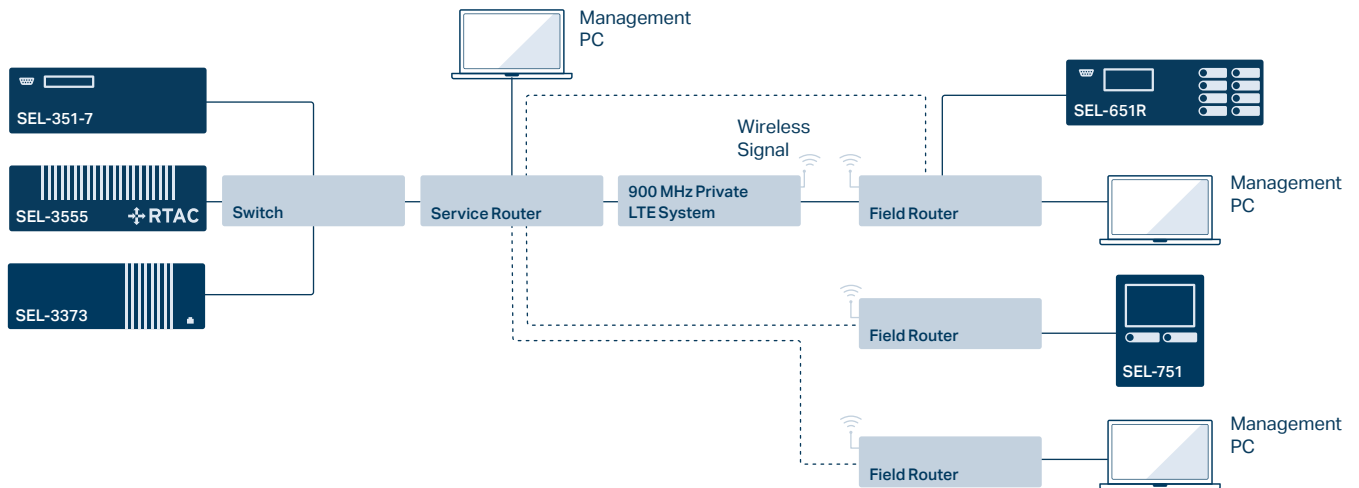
Management PC

SEL-351-7

SEL-3555

RTAC

SEL-3373

Switch

Service Router

Wireless Signal

900 MHz Private LTE System

Field Router

SEL-651R

Management PC

Field Router

SEL-751

Management PC

Field Router